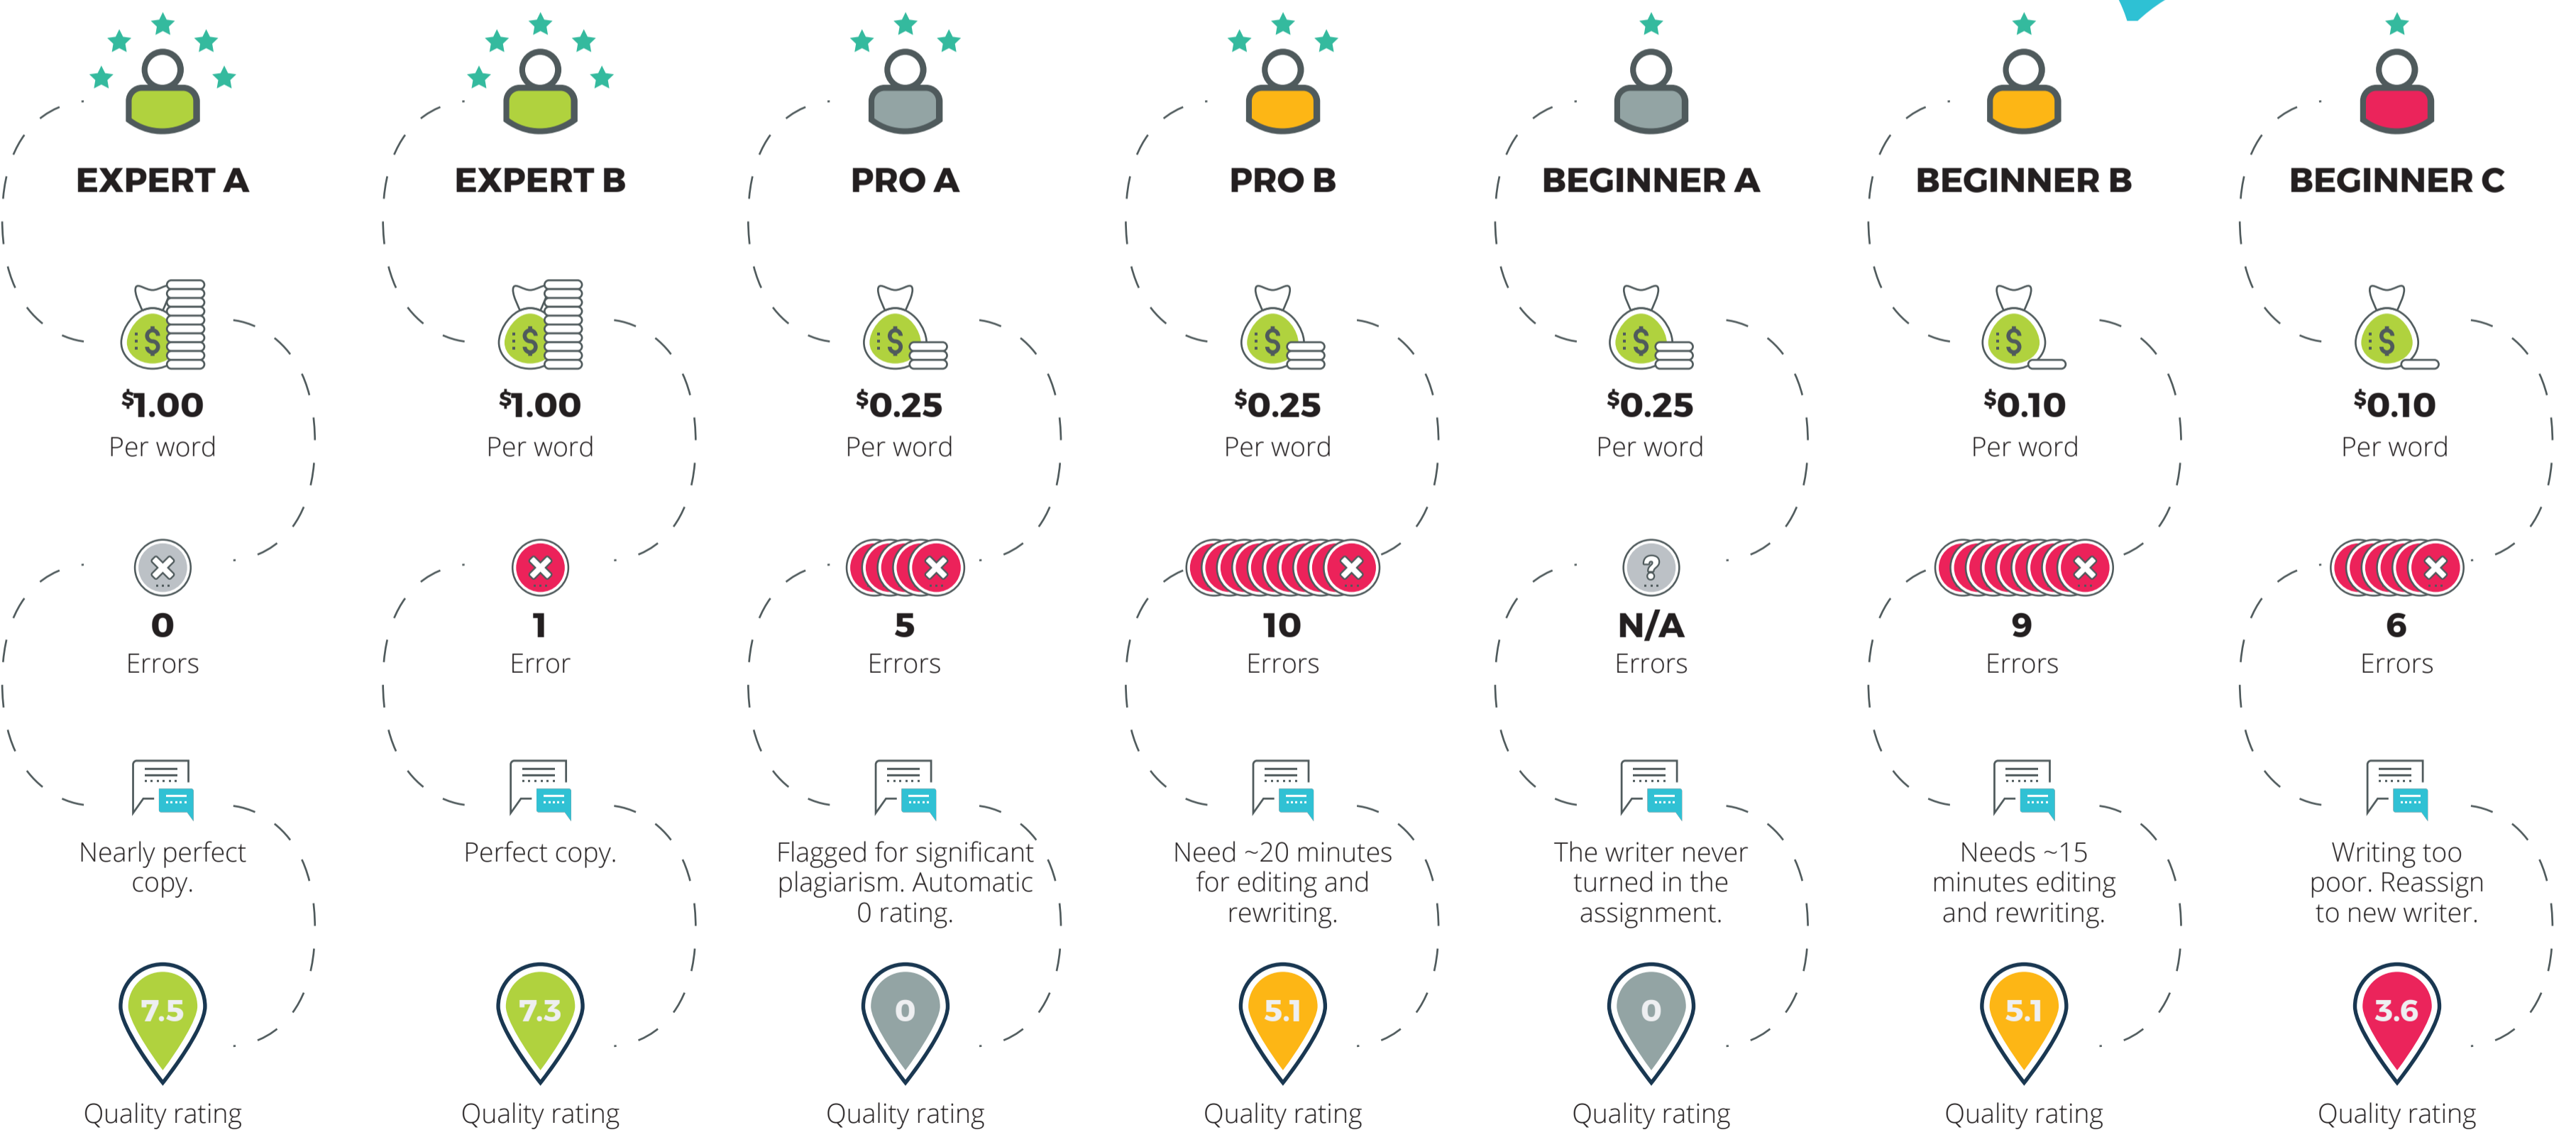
EXPERT A

$^{\$}$1.00
Per word

0
Errors

Nearly perfect copy.

7.5
Quality rating

EXPERT B

$^{\$}$1.00
Per word

1
Error

Perfect copy.

7.3
Quality rating

PRO A

$^{\$}$0.25
Per word

5
Errors

Flagged for significant plagiarism. Automatic 0 rating.

0
Quality rating

PRO B

$^{\$}$0.25
Per word

10
Errors

Need ~20 minutes for editing and rewriting.

5.1
Quality rating

BEGINNER A

$^{\$}$0.25
Per word

N/A
Errors

The writer never turned in the assignment.

0
Quality rating

BEGINNER B

$^{\$}$0.10
Per word

9
Errors

Needs ~15 minutes editing and rewriting.

5.1
Quality rating

BEGINNER C

$^{\$}$0.10
Per word

6
Errors

Writing too poor. Reassign to new writer.

3.6
Quality rating